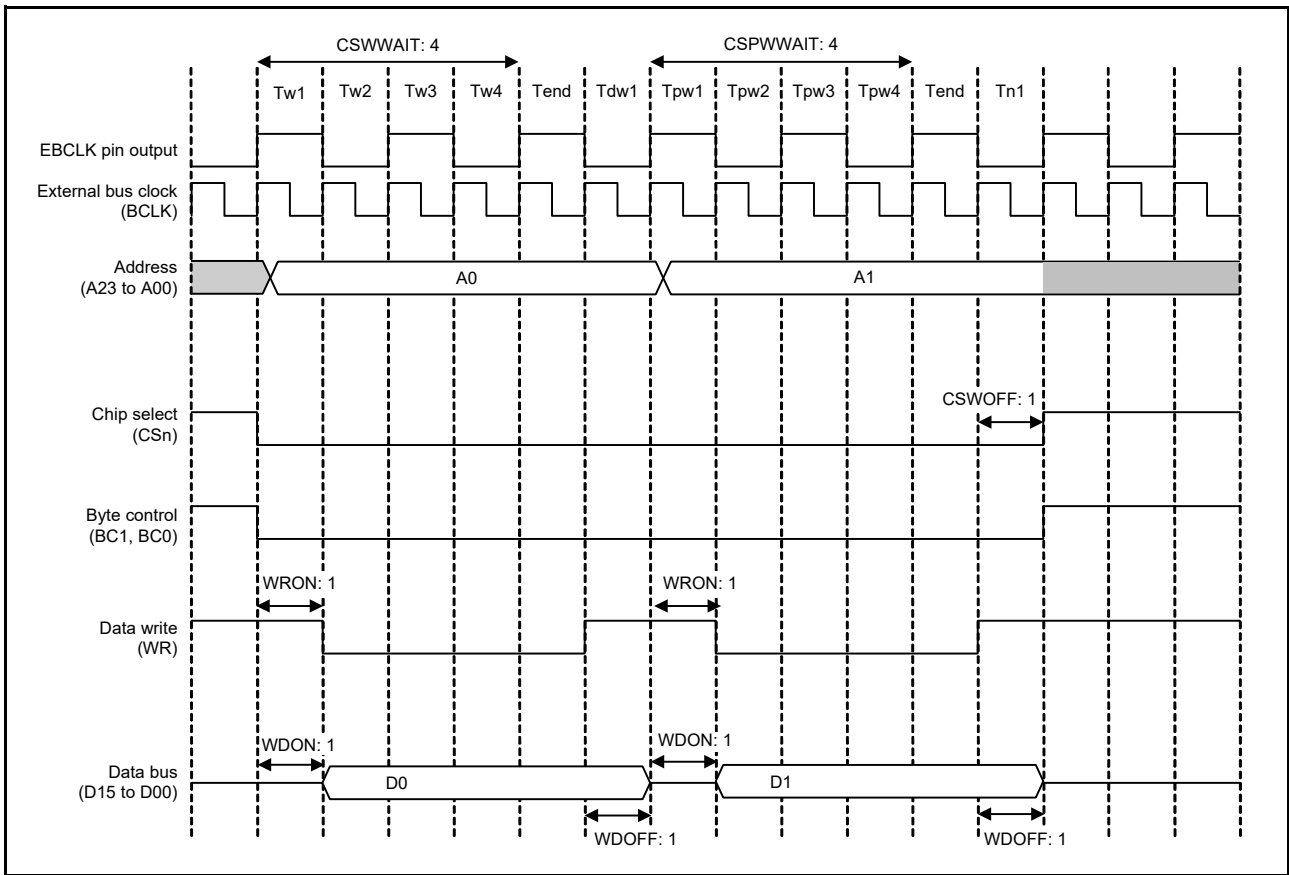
CSWWAIT: 4

CSPWWAIT: 4

Tw1 Tw2 Tw3 Tw4 Tend Tdw1 Tpw1 Tpw2 Tpw3 Tpw4 Tend Tn1

EBCLK pin output

External bus clock (BCLK)

Address (A23 to A00)

A0

A1

Chip select (CSn)

CSWOFF: 1

Byte control (BC1, BC0)

WRON: 1

WRON: 1

Data write (WR)

WDON: 1

WDON: 1

Data bus (D15 to D00)

D0

D1

WDOFF: 1

WDOFF: 1